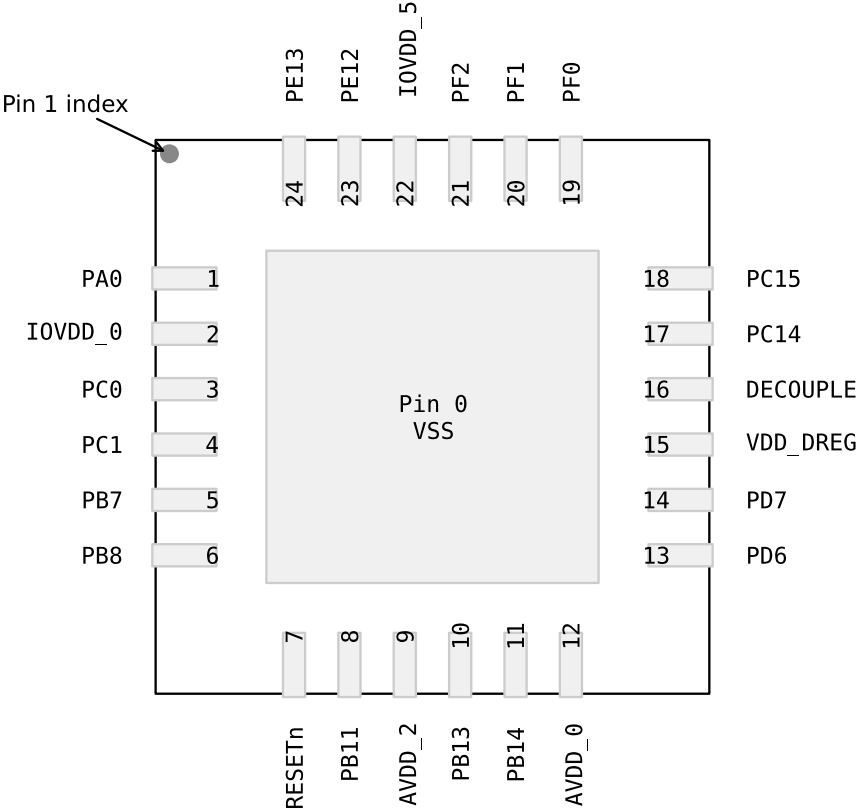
PE13 PE12 IOVDD_5 PF2 PF1 PF0

Pin 1 index

24 23 22 21 20 19

PA0 1
IOVDD_0 2
PC0 3
PC1 4
PB7 5
PB8 6

Pin 0
VSS

18 PC15
17 PC14
16 DECOUPLE
15 VDD_DREG
14 PD7
13 PD6

7 8 9 10 11 12

RESETn PB11 AVDD_2 PB13 PB14 AVDD_0